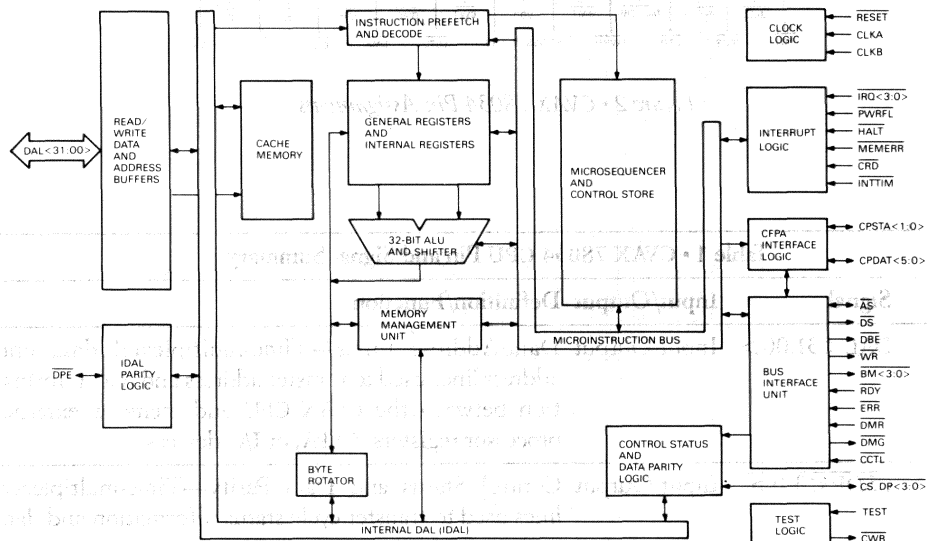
Figure 2 • CVAX 78034 Pin Assignments

Table 1 • CVAX 78034 CPU Pin and Signal Summary

Signal Input/Output Definition/Function

DAL<31:00> input/output Data/Address Lines — time multiplexed data and address lines for the transfer of address and data information between the CVAX CPU and external memory and I/O devices. IDAL

Input/Output Control Status Lines ... Pins ... multiplexed ... transfer ... information and ...

INSTRUCTION PREFETCH AND DECODE

CLOCK LOGIC

$\overline{RESET}$

CLKA

CLKB

READ/ WRITE DATA AND ADDRESS BUFFERS

DAL<31:00>

CACHE MEMORY

GENERAL REGISTERS AND INTERNAL REGISTERS

MICROSEQUENCER AND CONTROL STORE

INTERRUPT LOGIC

$\overline{IRQ<3:0>}$

$\overline{PWRFL}$

$\overline{HALT}$

$\overline{MEMERR}$

$\overline{CRD}$

$\overline{INTTIM}$

32-BIT ALU AND SHIFTER

CFPA INTERFACE LOGIC

CPSTA<1:0>

CPDAT<5:0>

MEMORY MANAGEMENT UNIT

MICROINSTRUCTION BUS

$\overline{AS}$

$\overline{DS}$

$\overline{DBE}$

$\overline{WR}$

$\overline{BM<3:0>}$

$\overline{RDY}$

$\overline{ERR}$

$\overline{DMR}$

$\overline{DMG}$

$\overline{CCTL}$

BUS INTERFACE UNIT

IDAL PARITY LOGIC

$\overline{DPE}$

BYTE ROTATOR

CONTROL STATUS AND DATA PARITY LOGIC

CS DP<3:0>

INTERNAL DAL (IDAL)

TEST LOGIC

TEST

$\overline{CWB}$